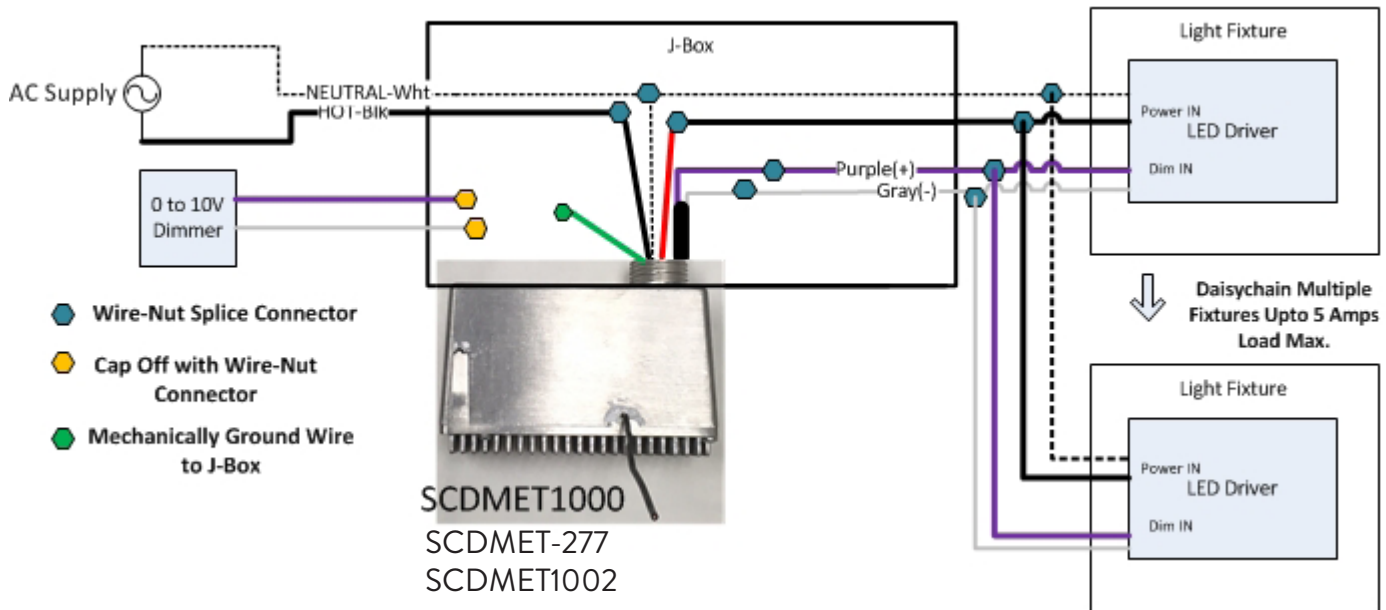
J-Box

Light Fixture

AC Supply

NEUTRAL-Wht

HOT-Blk

Power IN
LED Driver

Purple(+)

Dim IN

Gray(-)

0 to 10V
Dimmer

Wire-Nut Splice Connector

Cap Off with Wire-Nut Connector

Mechanically Ground Wire to J-Box

Daisychain Multiple Fixtures Upto 5 Amps Load Max.

Light Fixture

Power IN
LED Driver

Dim IN

SCDMET1000
SCDMET-277
SCDMET1002